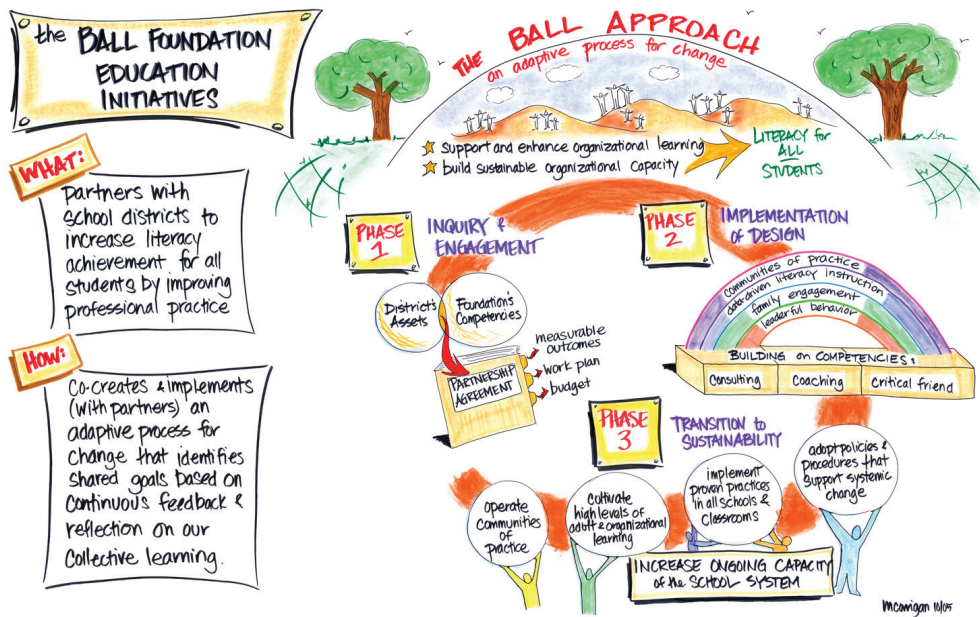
the BALL FOUNDATION EDUCATION INITIATIVES

WHAT:
Partners with school districts to increase literacy achievement for all students by improving professional practice

HOW:
Co-creates & implements (with partners) an adaptive process for change that identifies shared goals based on continuous feedback & reflection on our collective learning.

THE BALL APPROACH
an adaptive process for change

Support and enhance organizational learning
build sustainable organizational capacity

LITERACY for ALL STUDENTS

PHASE 1
INQUIRY & ENGAGEMENT

District's Assets
Foundation's Competencies

PARTNERSHIP AGREEMENT
measurable outcomes
work plan
budget

PHASE 2
IMPLEMENTATION of DESIGN

Communities of practice
data-driven literacy instruction
family engagement
leaderful behavior

BUILDING on COMPETENCIES:
Consulting
Coaching
Critical friend

PHASE 3
TRANSITION to SUSTAINABILITY

operate Communities of practice
Cultivate high levels of adult & organizational learning
implement proven practices in all schools & classrooms
adopt policies & procedures that support systemic change

INCREASE ONGOING CAPACITY of the SCHOOL SYSTEM

mcorrigan 10/05